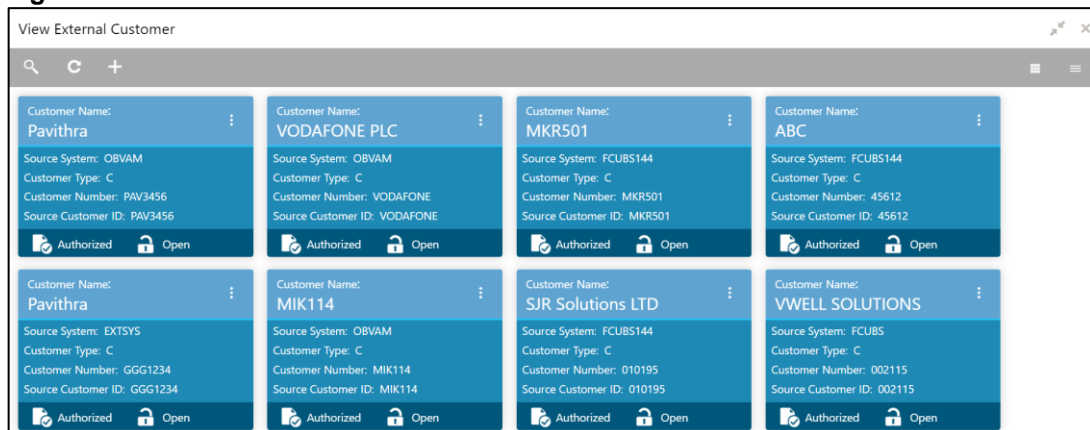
View External Customer

Customer Name:
Pavithra
Source System: OBVAM
Customer Type: C
Customer Number: PAV3456
Source Customer ID: PAV3456
Authorized Open

Customer Name:
VODAFONE PLC
Source System: OBVAM
Customer Type: C
Customer Number: VODAFONE
Source Customer ID: VODAFONE
Authorized Open

Customer Name:
MKR501
Source System: FCUBS144
Customer Type: C
Customer Number: MKR501
Source Customer ID: MKR501
Authorized Open

Customer Name:
ABC
Source System: FCUBS144
Customer Type: C
Customer Number: 45612
Source Customer ID: 45612
Authorized Open

Customer Name:
Pavithra
Source System: EXTSYS
Customer Type: C
Customer Number: GGG1234
Source Customer ID: GGG1234
Authorized Open

Customer Name:
MIK114
Source System: OBVAM
Customer Type: C
Customer Number: MIK114
Source Customer ID: MIK114
Authorized Open

Customer Name:
SJR Solutions LTD
Source System: FCUBS144
Customer Type: C
Customer Number: 010195
Source Customer ID: 010195
Authorized Open

Customer Name:
VWELL SOLUTIONS
Source System: FCUBS
Customer Type: C
Customer Number: 002115
Source Customer ID: 002115
Authorized Open